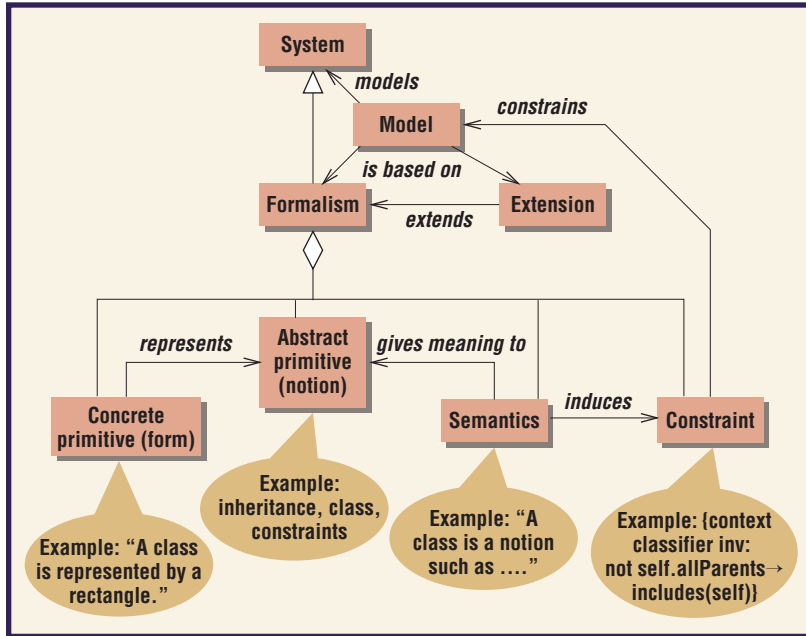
System

models

constrains

Model

is based on

Formalism

extends

Extension

represents

Abstract primitive (notion)

gives meaning to

Concrete primitive (form)

Semantics

induces

Constraint

Example: inheritance, class, constraints

Example: “A class is represented by a rectangle.”

Example: “A class is a notion such as ....”

Example: {context classifier inv: not self.allParents→ includes(self)}